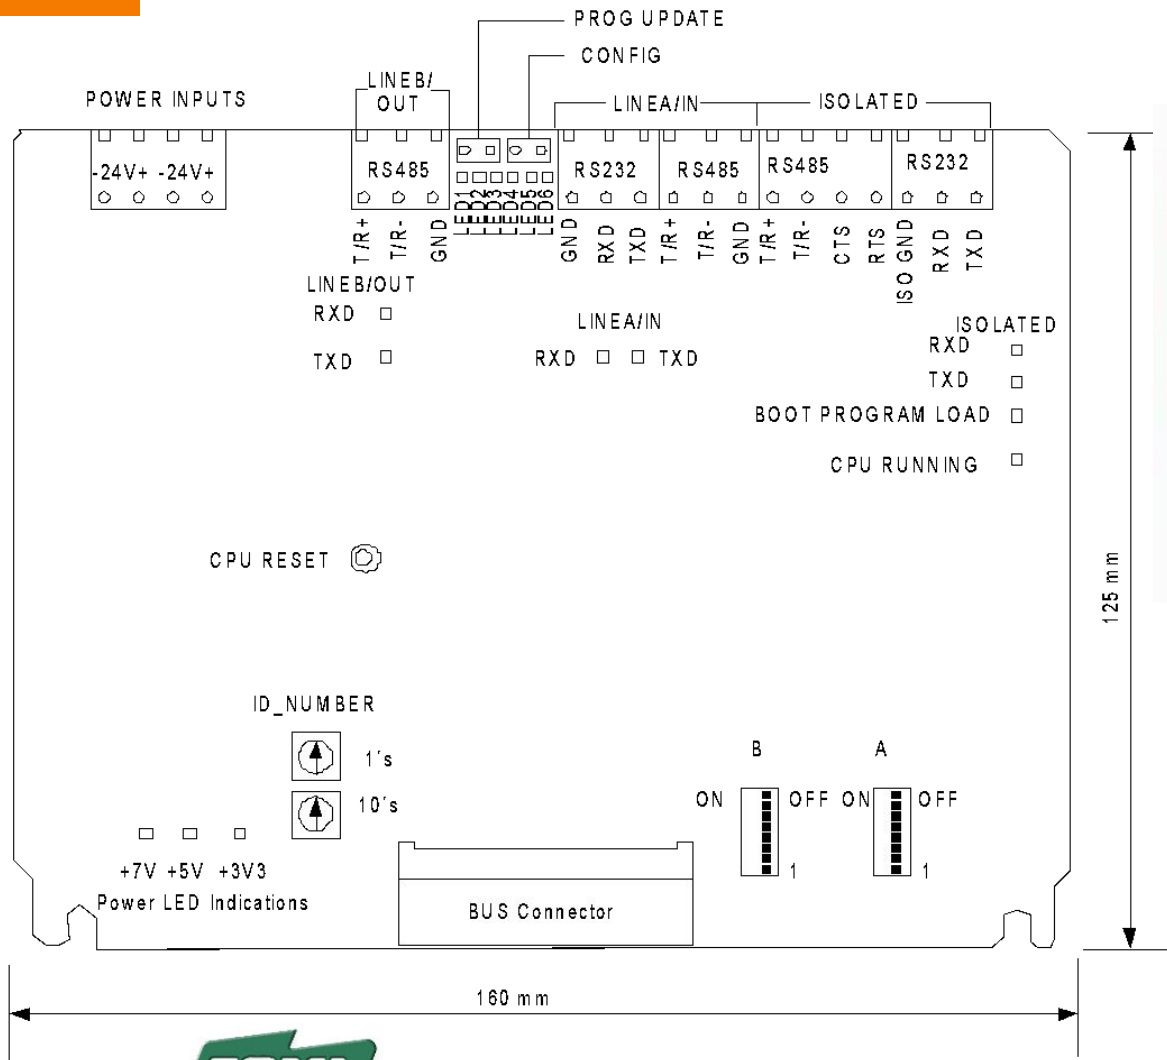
PROG UPDATE

CONFIG

POWER INPUTS

LINEB/ OUT

LINEA/IN

ISOLATED

-24V+ -24V+

RS485

RS232

RS485

RS485

RS232

LED1 LED2 LED3 LED4 LED5 LED6

T/R+ T/R- GND

GND RXD TXD

T/R+ T/R- GND

T/R+ T/R- CTS RTS ISO GND

RXD TXD

LINEB/OUT
RXD
TXD

LINEA/IN
RXD TXD

ISOLATED
RXD
TXD
BOOT PROGRAM LOAD
CPU RUNNING

CPU RESET

125 mm

ID_NUMBER
1´s
10´s

B
ON OFF
1

A
ON OFF
1

+7V +5V +3V3
Power LED Indications

BUS Connector

160 mm